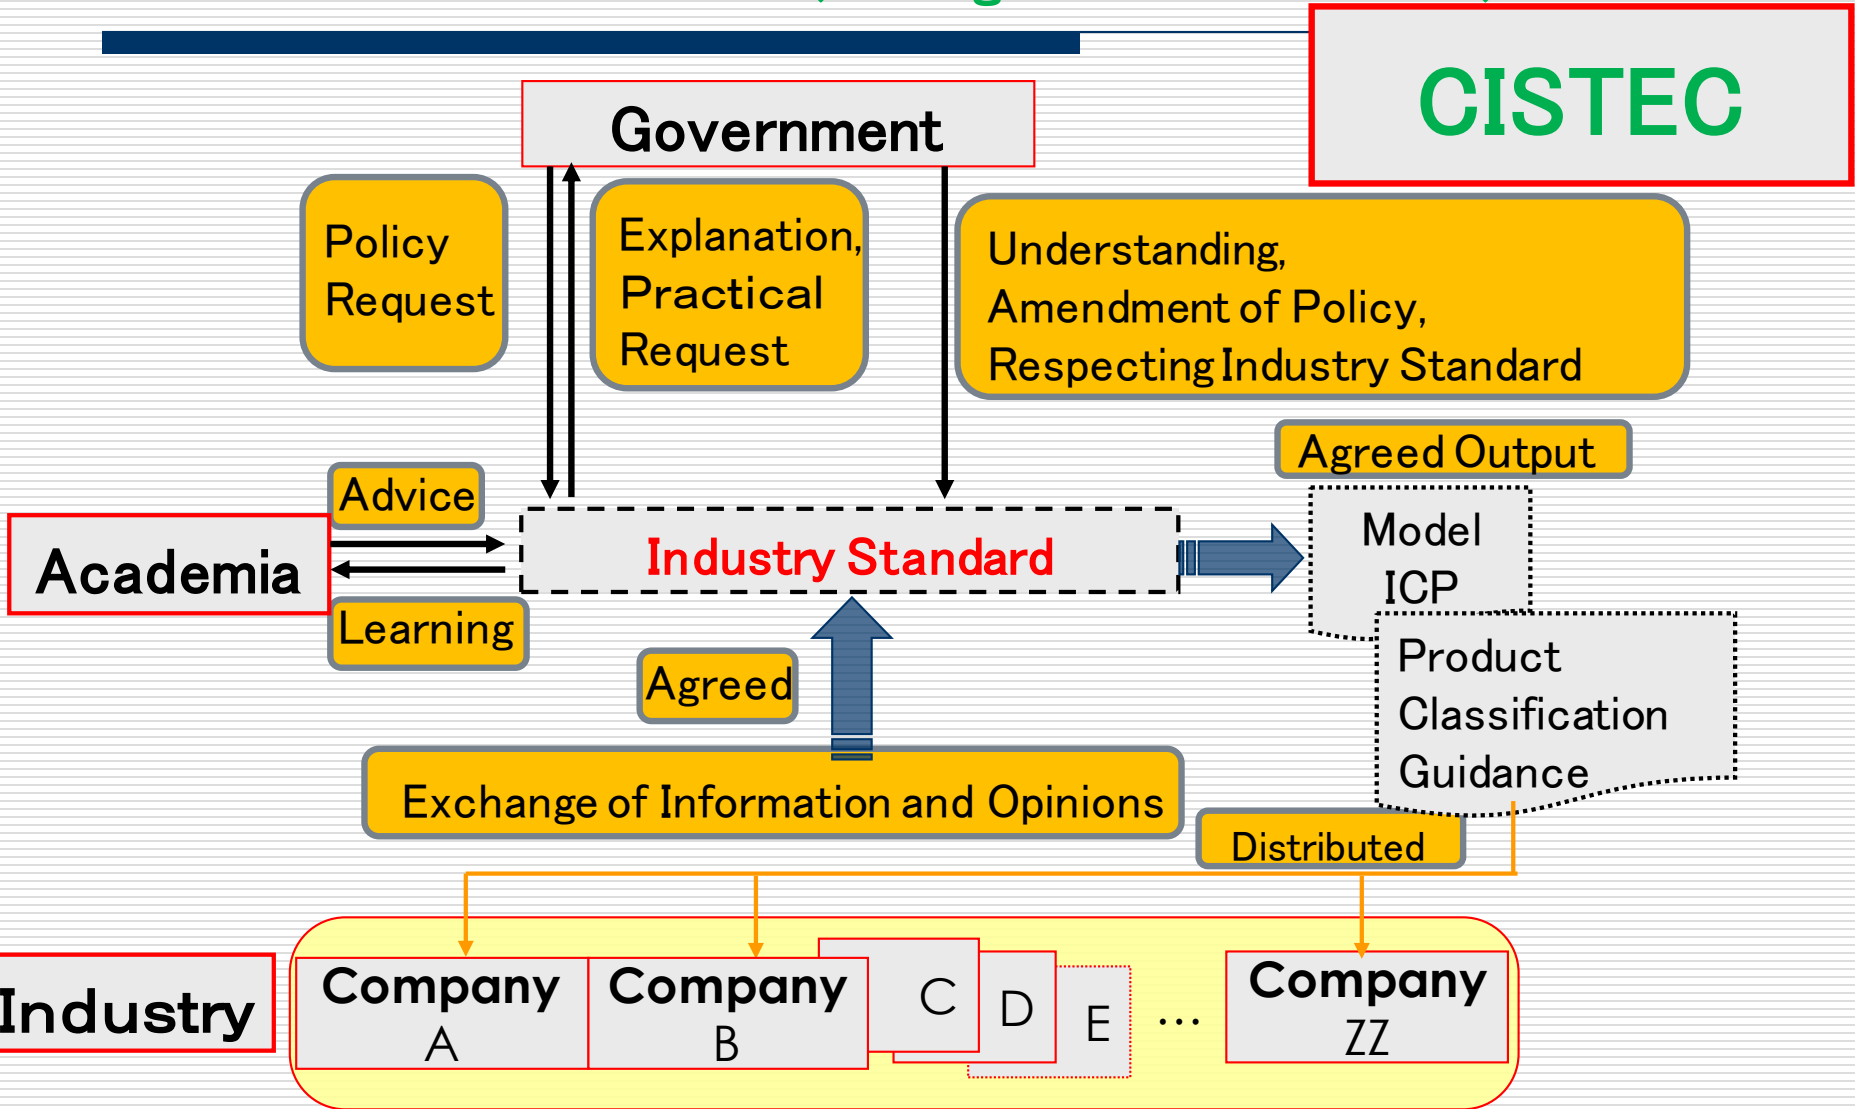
CISTEC

Government

Policy Request

Explanation, Practical Request

Understanding, Amendment of Policy, Respecting Industry Standard

Agreed Output

Advice

Academia

Industry Standard

Learning

Model ICP

Product Classification Guidance

Agreed

Exchange of Information and Opinions

Distributed

Industry

Company A

Company B

C

D

E

…

Company ZZ